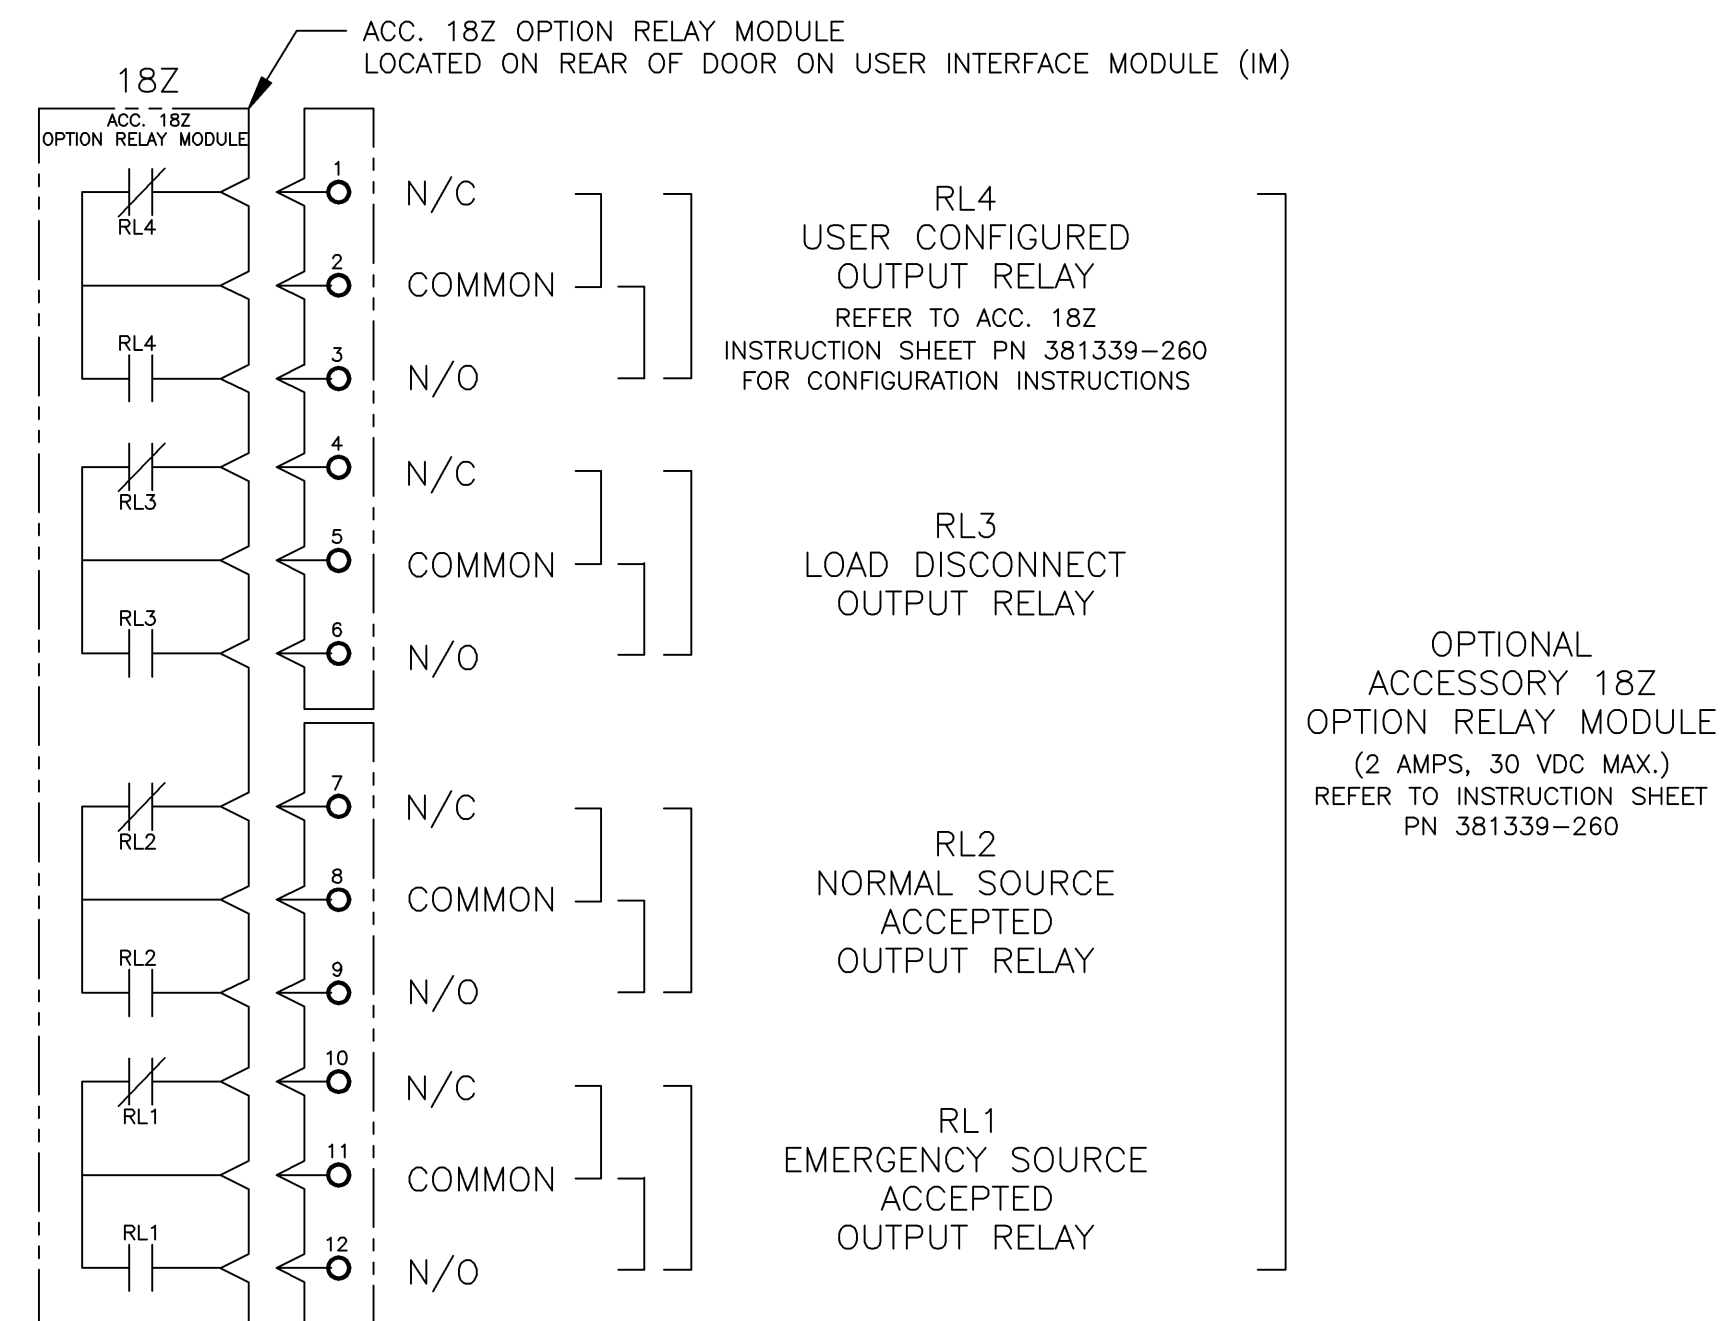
ACC. 18Z OPTION RELAY MODULE
LOCATED ON REAR OF DOOR ON USER INTERFACE MODULE (IM)

18Z
ACC. 18Z
OPTION RELAY MODULE

RL4
RL4
RL3
RL3
RL2
RL2
RL1
RL1

1
N/C
2
COMMON
3
N/O
4
N/C
5
COMMON
6
N/O
7
N/C
8
COMMON
9
N/O
10
N/C
11
COMMON
12
N/O

RL4
USER CONFIGURED
OUTPUT RELAY
REFER TO ACC. 18Z
INSTRUCTION SHEET PN 381339-260
FOR CONFIGURATION INSTRUCTIONS

RL3
LOAD DISCONNECT
OUTPUT RELAY

RL2
NORMAL SOURCE
ACCEPTED
OUTPUT RELAY

RL1
EMERGENCY SOURCE
ACCEPTED
OUTPUT RELAY

OPTIONAL
ACCESSORY 18Z
OPTION RELAY MODULE
(2 AMPS, 30 VDC MAX.)
REFER TO INSTRUCTION SHEET
PN 381339-260